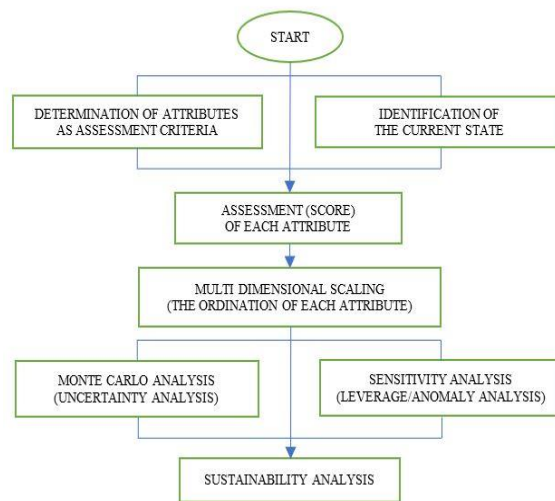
START

DETERMINATION OF ATTRIBUTES AS ASSESSMENT CRITERIA

IDENTIFICATION OF THE CURRENT STATE

ASSESSMENT (SCORE) OF EACH ATTRIBUTE

MULTI DIMENSIONAL SCALING (THE ORDINATION OF EACH ATTRIBUTE)

MONTE CARLO ANALYSIS (UNCERTAINTY ANALYSIS)

SENSITIVITY ANALYSIS (LEVERAGE/ANOMALY ANALYSIS)

SUSTAINABILITY ANALYSIS